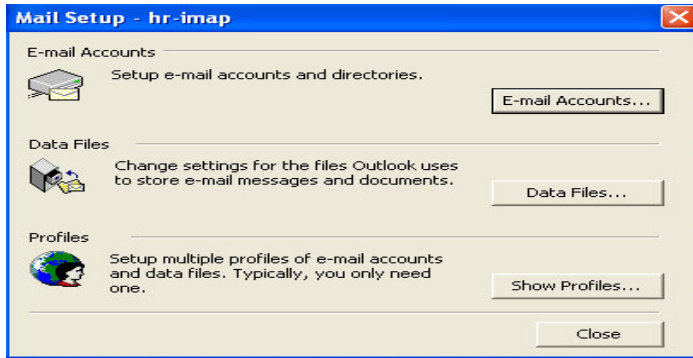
Mail Setup - hr-imap

E-mail Accounts

Setup e-mail accounts and directories.

E-mail Accounts...

Data Files

Change settings for the files Outlook uses to store e-mail messages and documents.

Data Files...

Profiles

Setup multiple profiles of e-mail accounts and data files. Typically, you only need one.

Show Profiles...

Close